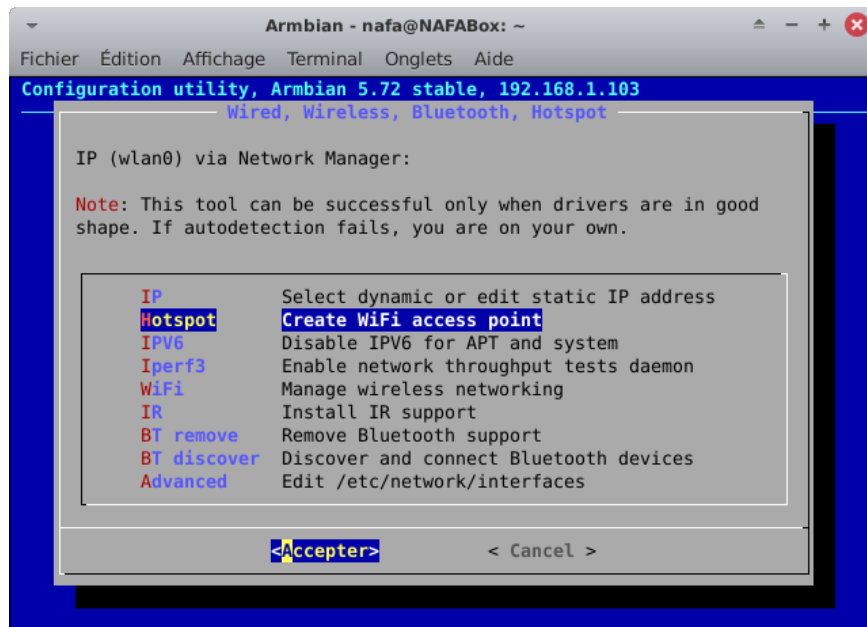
Armbian - nafa@NAFABox: ~

Fichier Édition Affichage Terminal Onglets Aide

Configuration utility, Armbian 5.72 stable, 192.168.1.103

Wired, Wireless, Bluetooth, Hotspot

IP (wlan0) via Network Manager:

Note: This tool can be successful only when drivers are in good shape. If autodetection fails, you are on your own.

| | |
|---|---|
| IP | Select dynamic or edit static IP address |
| Hotspot | Create WiFi access point |
| IPV6 | Disable IPV6 for APT and system |
| Iperf3 | Enable network throughput tests daemon |
| WiFi | Manage wireless networking |
| IR | Install IR support |
| BT remove | Remove Bluetooth support |
| BT discover | Discover and connect Bluetooth devices |
| Advanced | Edit /etc/network/interfaces |

<Accepter> < Cancel >